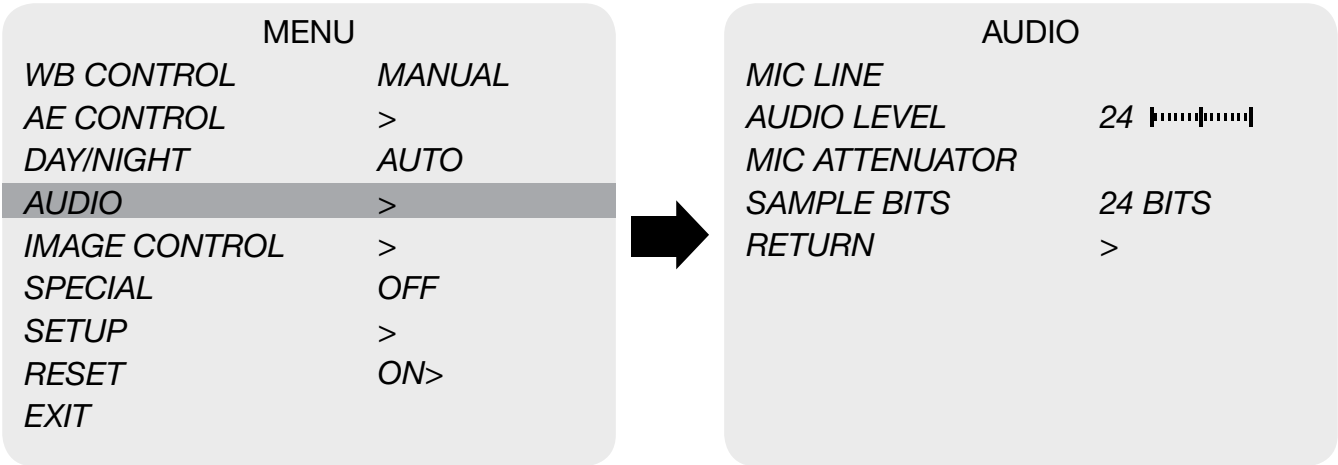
MENU

| | |
|---|---|
| WB CONTROL | MANUAL |
| AE CONTROL | > |
| DAY/NIGHT | AUTO |
| AUDIO | > |
| IMAGE CONTROL | > |
| SPECIAL | OFF |
| SETUP | > |
| RESET | ON> |
| EXIT | |

AUDIO

| | |
|---|---|
| MIC LINE | |
| AUDIO LEVEL | 24 |
| MIC ATTENUATOR | |
| SAMPLE BITS | 24 BITS |
| RETURN | > |